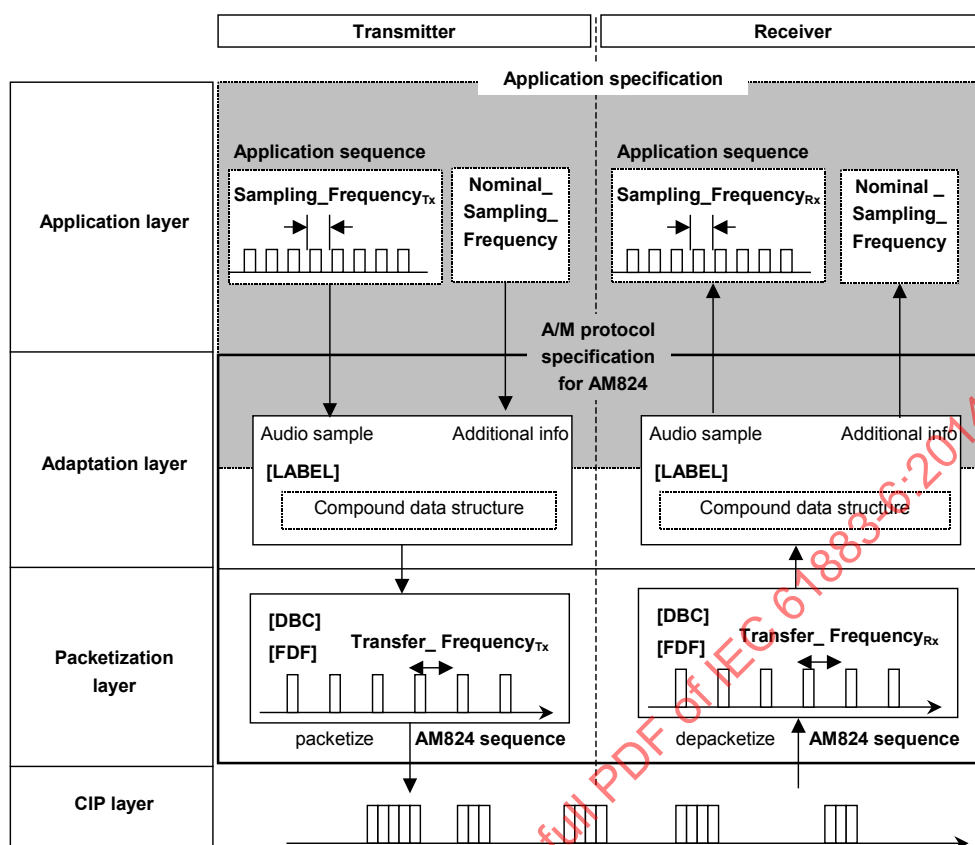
Transmitter

Receiver

Application specification

Application layer

Application sequence

Sampling_Frequency$_{Tx}$

Nominal_ Sampling_ Frequency

Application sequence

Sampling_Frequency$_{Rx}$

Nominal _ Sampling_ Frequency

A/M protocol specification for AM824

Adaptation layer

Audio sample

Additional info

[LABEL]

Compound data structure

Audio sample

Additional info

[LABEL]

Compound data structure

Packetization layer

[DBC]

[FDF]

Transfer_ Frequency$_{Tx}$

packetize

AM824 sequence

[DBC]

[FDF]

Transfer_ Frequency$_{Rx}$

depacketize

AM824 sequence

CIP layer

full PDF of IEC 61883-6:201